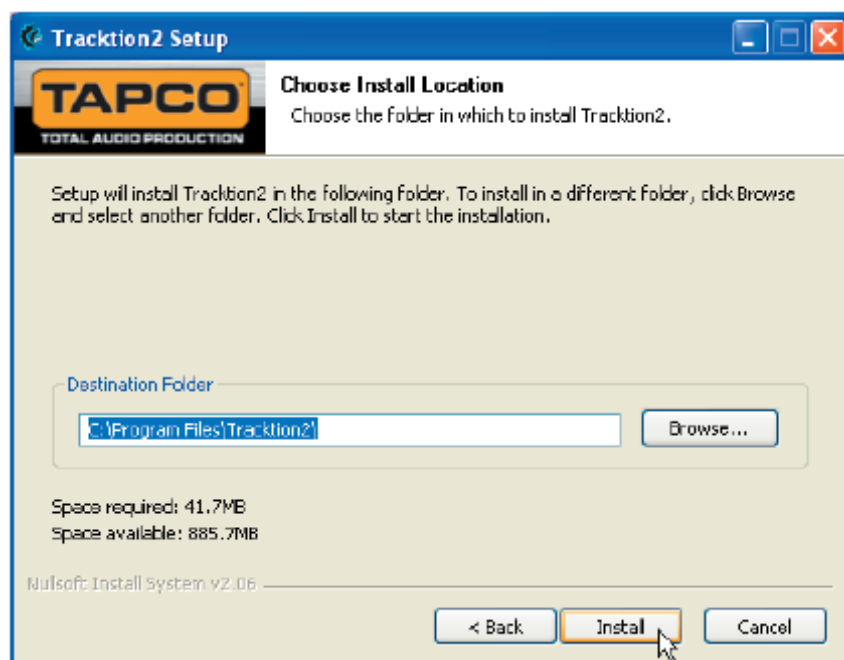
Tracktion2 Setup

TAPCO
TOTAL AUDIO PRODUCTION

Choose Install Location
Choose the folder in which to install Tracktion2.

Setup will install Tracktion2 in the following folder. To install in a different folder, click Browse and select another folder. Click Install to start the installation.

Destination Folder
C:\Program Files\Tracktion2\
Browse...

Space required: 41.7MB
Space available: 885.7MB

Nullsoft Install System v2.06

< Back
Install
Cancel